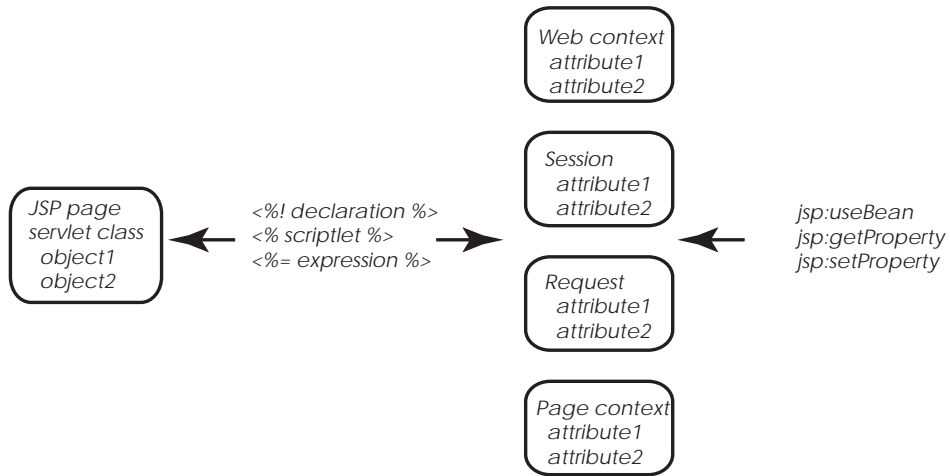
Web context
attribute1
attribute2

Session
attribute1
attribute2

JSP page
servlet class
object1
object2

<%! declaration %>
<% scriptlet %>
<%= expression %>

jsp:useBean
jsp:getProperty
jsp:setProperty

Request
attribute1
attribute2

Page context
attribute1
attribute2